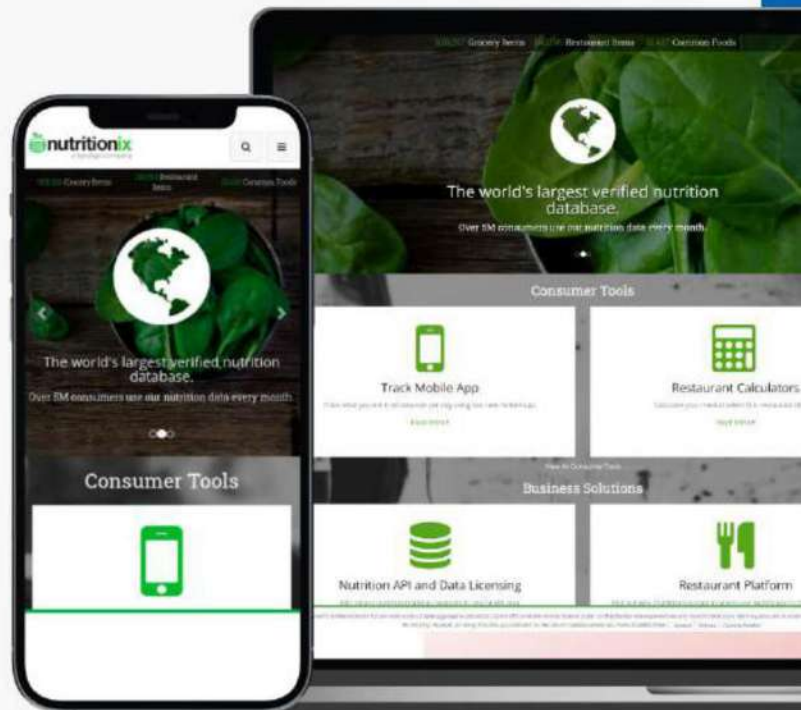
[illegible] Grocery Items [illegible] Restaurant Items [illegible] Common Foods

The world's largest verified nutrition database.

Over 5M consumers use our nutrition data every month.

Consumer Tools

Track Mobile App

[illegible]

Restaurant Calculators

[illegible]

Business Solutions

Nutrition API and Data Licensing

Restaurant Platform

nutritionix

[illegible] Grocery Items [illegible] Restaurant Items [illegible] Common Foods

The world's largest verified nutrition database.

Over 5M consumers use our nutrition data every month.

Consumer Tools